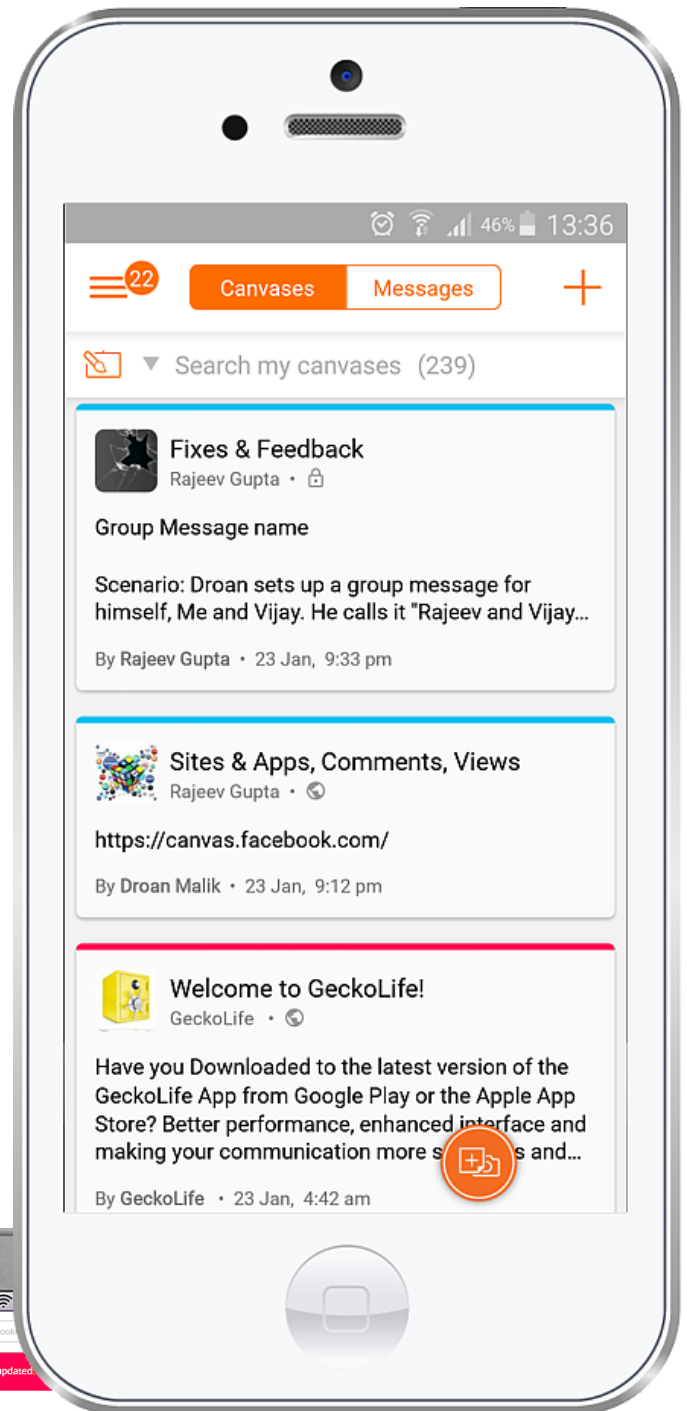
46% 13:36

22 Canvases Messages +

Search my canvases (239)

Fixes & Feedback
Rajeev Gupta •

Group Message name

Scenario: Droan sets up a group message for himself, Me and Vijay. He calls it "Rajeev and Vijay...

By Rajeev Gupta • 23 Jan, 9:33 pm

Sites & Apps, Comments, Views
Rajeev Gupta •

https://canvas.facebook.com/

By Droan Malik • 23 Jan, 9:12 pm

Welcome to GeckoLife!
GeckoLife •

Have you Downloaded to the latest version of the GeckoLife App from Google Play or the Apple App Store? Better performance, enhanced interface and making your communication more s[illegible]s and...

By GeckoLife • 23 Jan, 4:42 am

updated